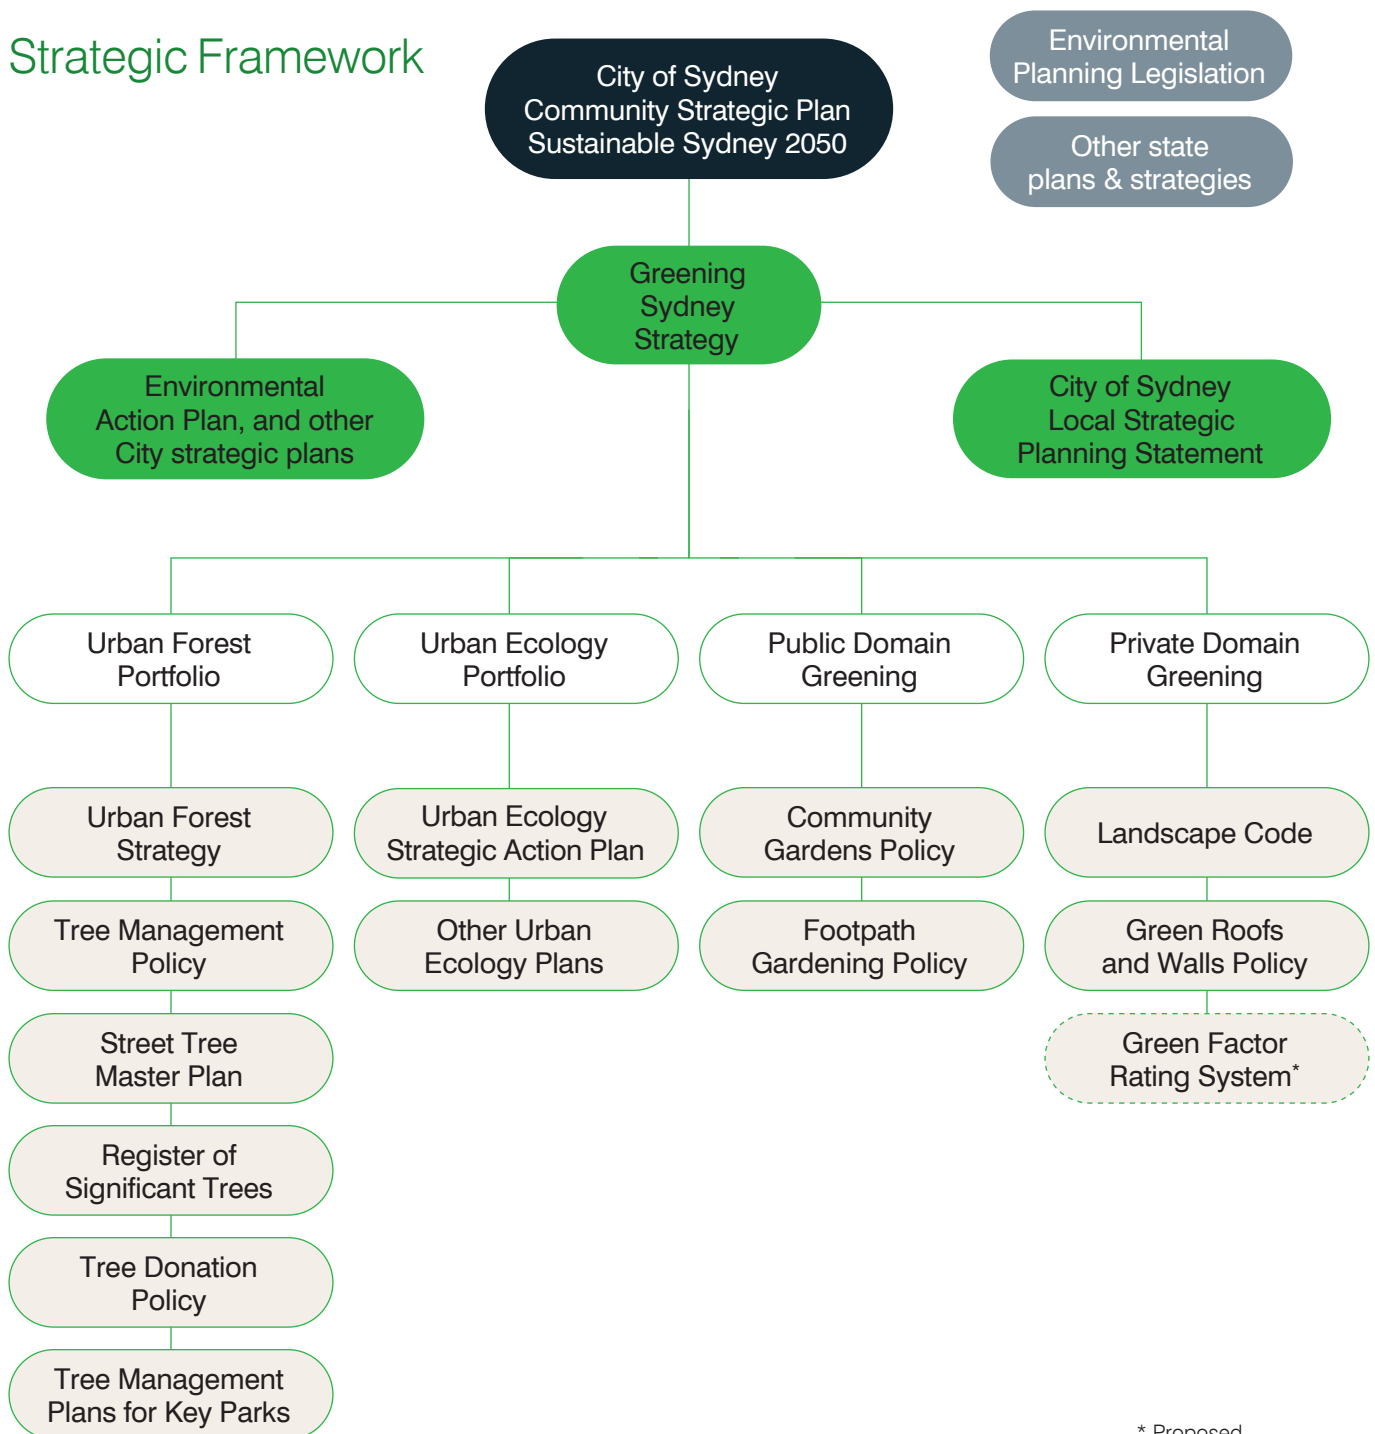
Strategic Framework

City of Sydney Community Strategic Plan Sustainable Sydney 2050

Environmental Planning Legislation

Other state plans & strategies

Greening Sydney Strategy

Environmental Action Plan, and other City strategic plans

City of Sydney Local Strategic Planning Statement

Urban Forest Portfolio

Urban Ecology Portfolio

Public Domain Greening

Private Domain Greening

Urban Forest Strategy

Tree Management Policy

Street Tree Master Plan

Register of Significant Trees

Tree Donation Policy

Tree Management Plans for Key Parks

Urban Ecology Strategic Action Plan

Other Urban Ecology Plans

Community Gardens Policy

Footpath Gardening Policy

Landscape Code

Green Roofs and Walls Policy

Green Factor Rating System*

* Proposed